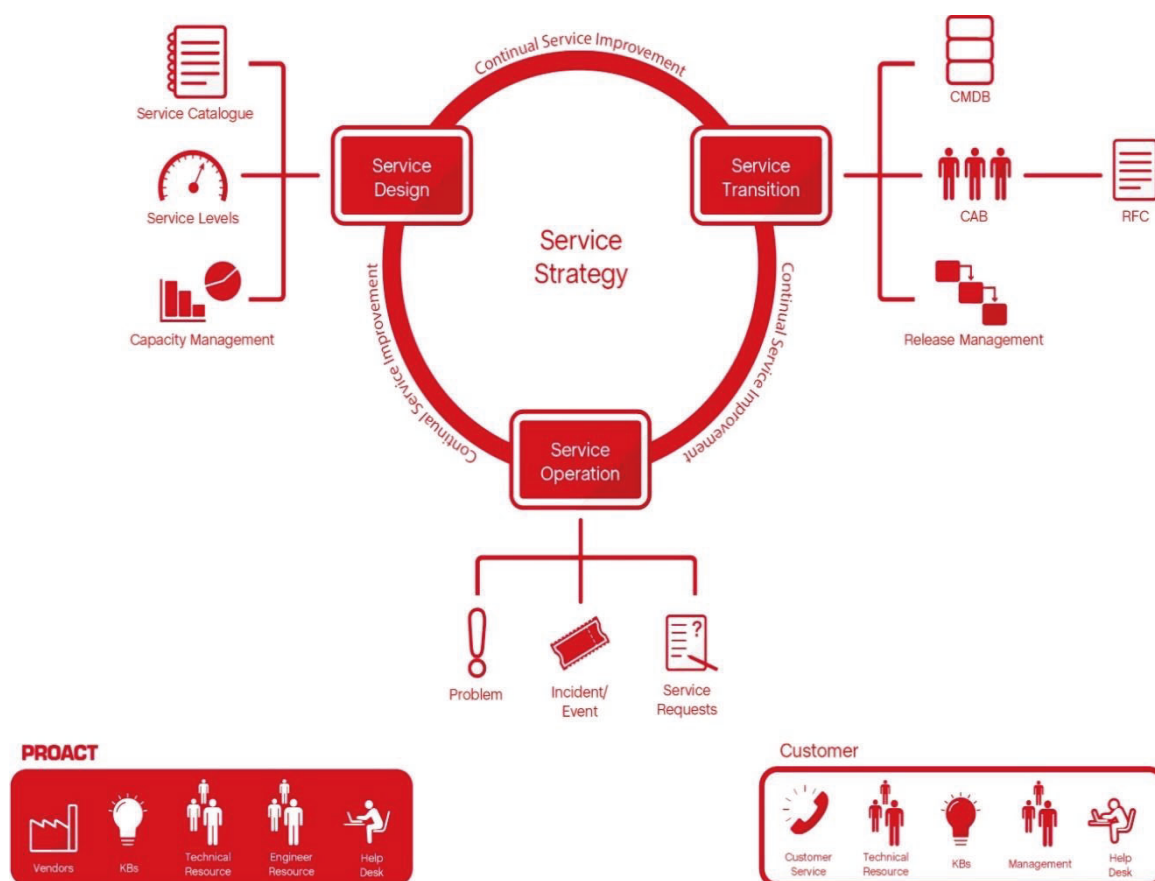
Service Catalogue

Service Levels

Capacity Management

Continual Service Improvement

Service Design

Service Transition

Service Strategy

Continual Service Improvement

Continual Service Improvement

Service Operation

CMDB

CAB

RFC

Release Management

Problem

Incident/ Event

Service Requests

PROACT

Vendors

KBs

Technical Resource

Engineer Resource

Help Desk

Customer

Customer Service

Technical Resource

KBs

Management

Help Desk